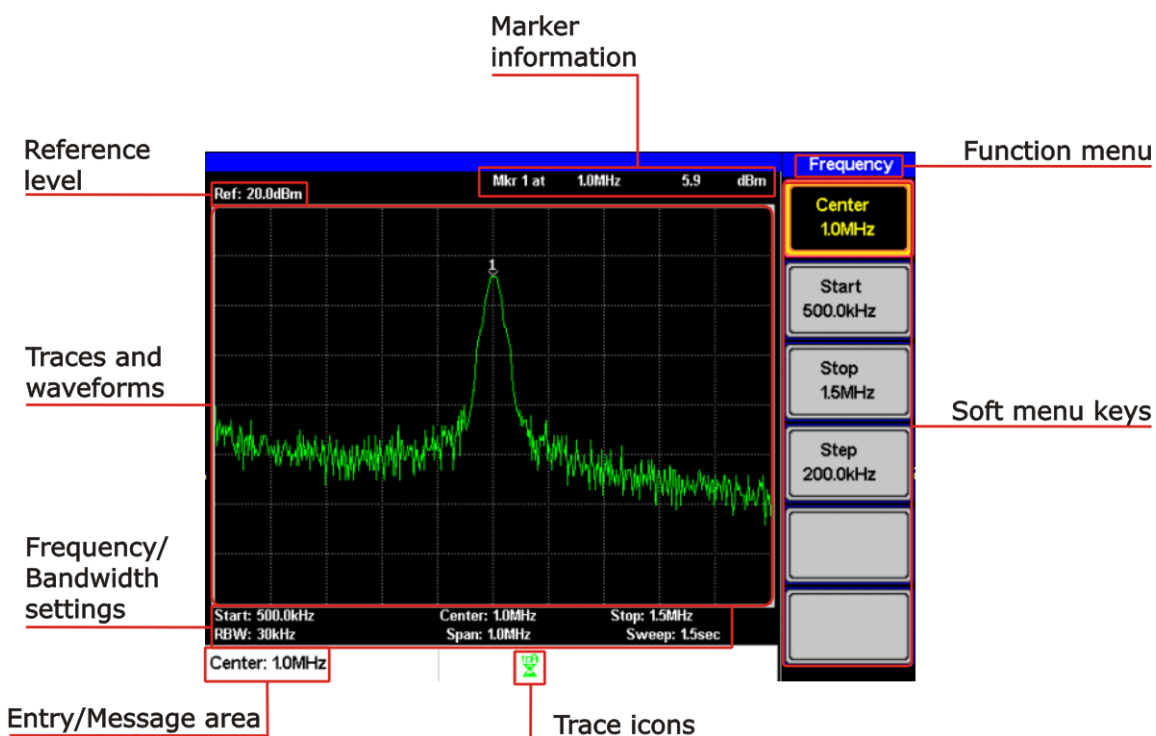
Marker information

Reference level

Function menu

Ref: 20.0dBm

Mkr 1 at 1.0MHz 5.9 dBm

Frequency

Center 1.0MHz

Start 500.0kHz

Stop 1.5MHz

Step 200.0kHz

1

Traces and waveforms

Soft menu keys

Frequency/ Bandwidth settings

Start: 500.0kHz Center: 1.0MHz Stop: 1.5MHz
RBW: 30kHz Span: 1.0MHz Sweep: 1.5sec

Center: 1.0MHz

Entry/Message area

Trace icons